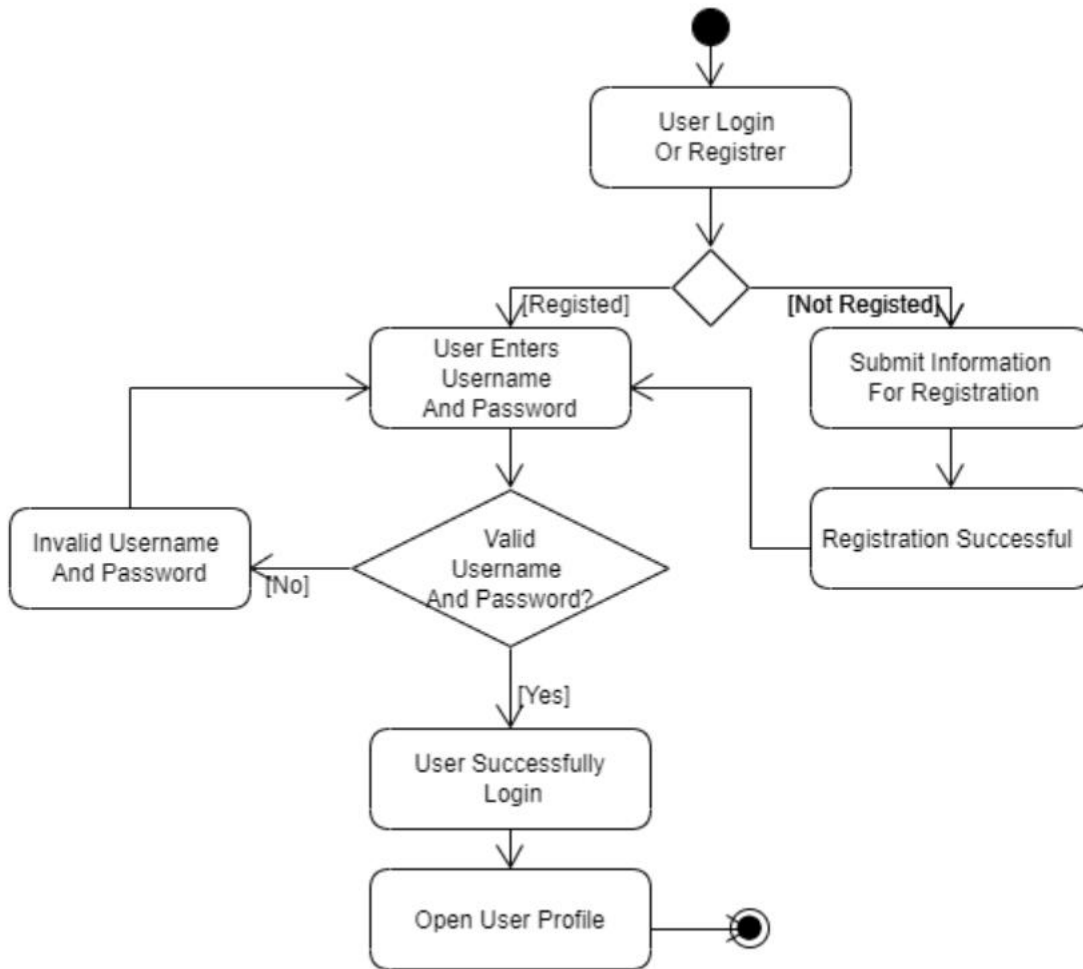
User Login Or Registrer

[Registed]

[Not Registed]

User Enters Username And Password

Submit Information For Registration

Invalid Username And Password

[No]

Valid Username And Password?

Registration Successful

[Yes]

User Successfully Login

Open User Profile